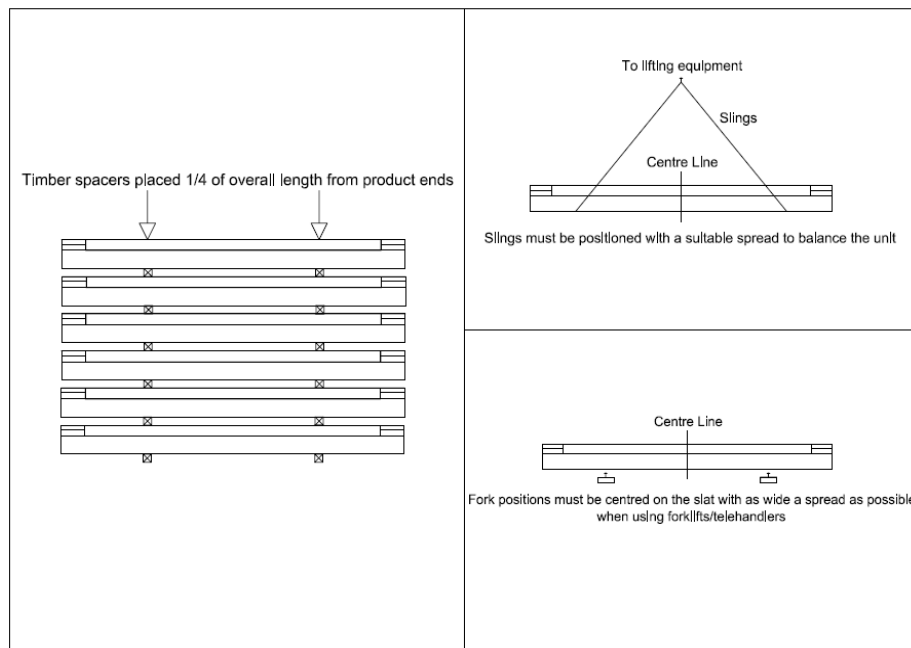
Timber spacers placed 1/4 of overall length from product ends

To lifting equipment

Slings

Centre Line

Slings must be positioned with a suitable spread to balance the unit

Centre Line

Fork positions must be centred on the slat with as wide a spread as possible when using forklifts/telehandlers